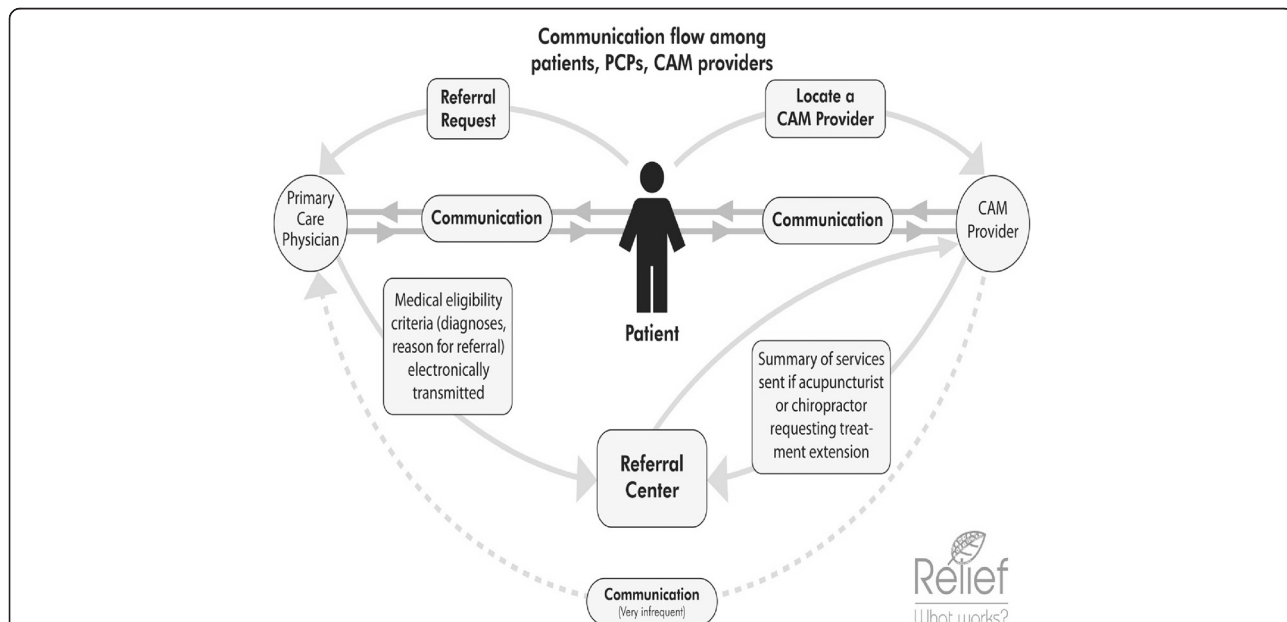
Communication flow among patients, PCPs, CAM providers

Referral Request

Locate a CAM Provider

Primary Care Physician

Communication

Communication

CAM Provider

Patient

Medical eligibility criteria (diagnoses, reason for referral) electronically transmitted

Summary of services sent if acupuncturist or chiropractor requesting treatment extension

Referral Center

Communication (Very infrequent)

Relief
What works?